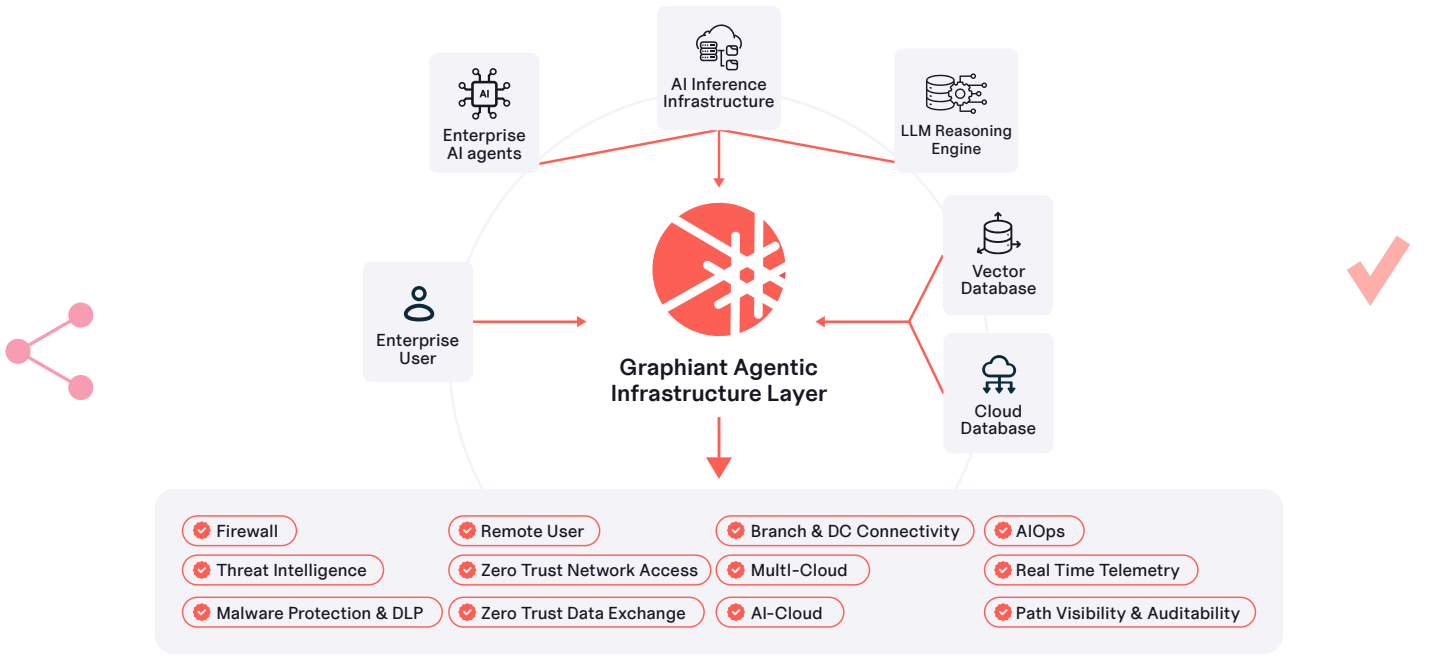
AI Inference Infrastructure

Enterprise AI agents

LLM Reasoning Engine

Vector Database

Enterprise User

Graphiant Agentic Infrastructure Layer

Cloud Database

Firewall
Threat Intelligence
Malware Protection & DLP

Remote User
Zero Trust Network Access
Zero Trust Data Exchange

Branch & DC Connectivity
Multi-Cloud
AI-Cloud

AIOps
Real Time Telemetry
Path Visibility & Auditability